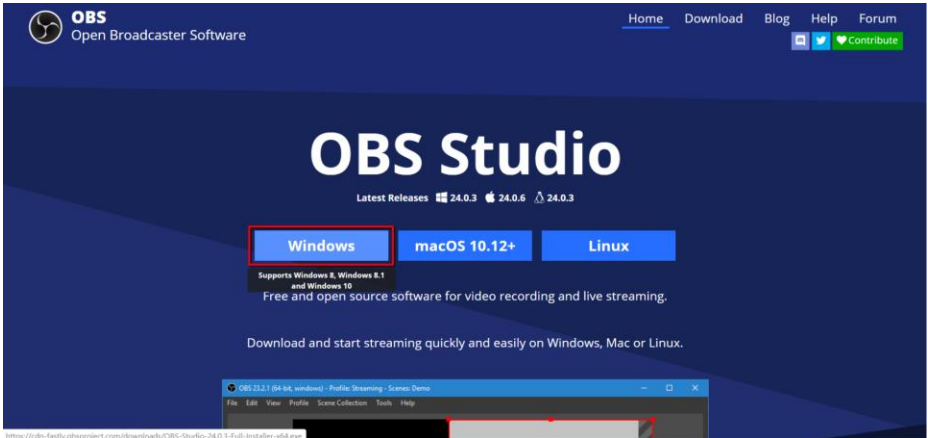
OBS
Open Broadcaster Software

Home Download Blog Help Forum

Contribute

OBS Studio

Latest Releases 24.0.3 24.0.6 24.0.3

Windows macOS 10.12+ Linux

Supports Windows 8, Windows 8.1 and Windows 10

Free and open source software for video recording and live streaming.

Download and start streaming quickly and easily on Windows, Mac or Linux.

OBS 23.2.1 (64-bit, windows) - Profile: Streaming - Scenes: Demo

File Edit View Profile Scene Collection Tools Help

https://cdn-fastly.obsproject.com/downloads/OBS-Studio-24.0.3-Full-Installer-x64.exe